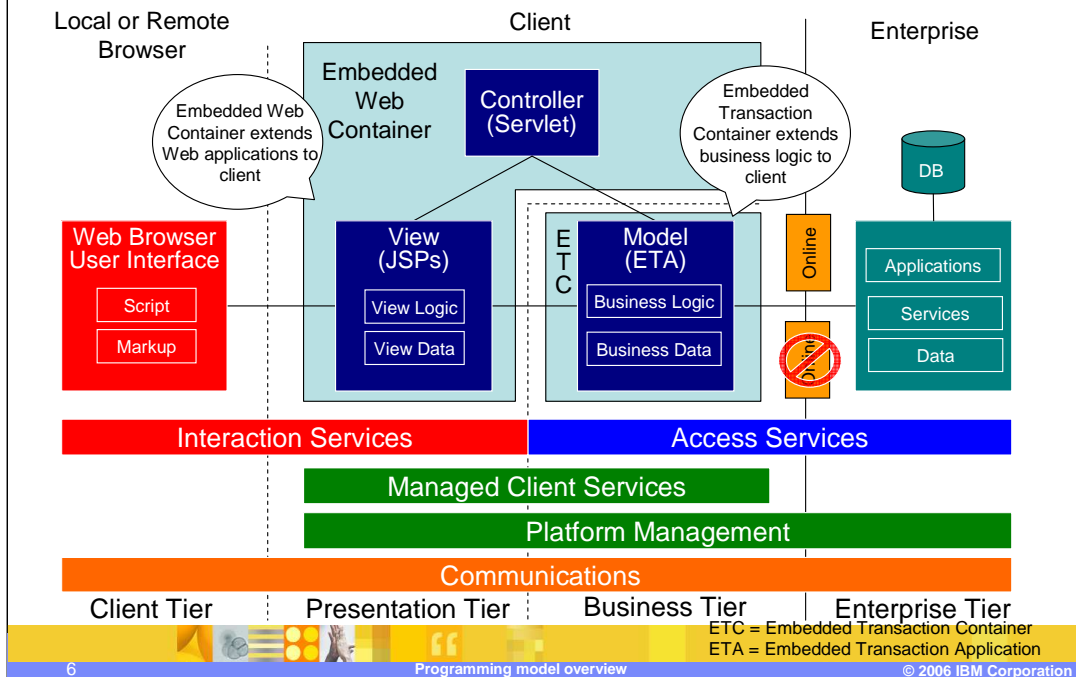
Local or Remote Browser

Client

Enterprise

Embedded Web Container

Controller (Servlet)

Embedded Web Container extends Web applications to client

Embedded Transaction Container extends business logic to client

DB

Web Browser User Interface

Script

Markup

View (JSPs)

View Logic

View Data

ETC

Model (ETA)

Business Logic

Business Data

Online

Online

Applications

Services

Data

Interaction Services

Access Services

Managed Client Services

Platform Management

Communications

Client Tier

Presentation Tier

Business Tier

Enterprise Tier

ETC = Embedded Transaction Container
ETA = Embedded Transaction Application

6

Programming model overview

© 2006 IBM Corporation